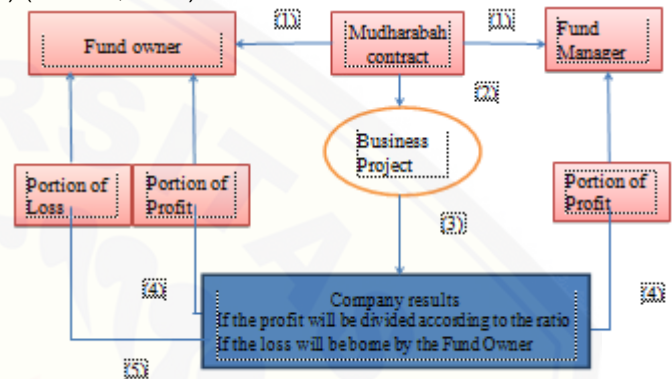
(1)

(1)

Fund owner

Mudharabah contract

Fund Manager

(2)

Business Project

Portion of Loss

Portion of Profit

Portion of Profit

(3)

(4)

(4)

Company results
If the profit will be divided according to the ratio
If the loss will be borne by the Fund Owner

(5)